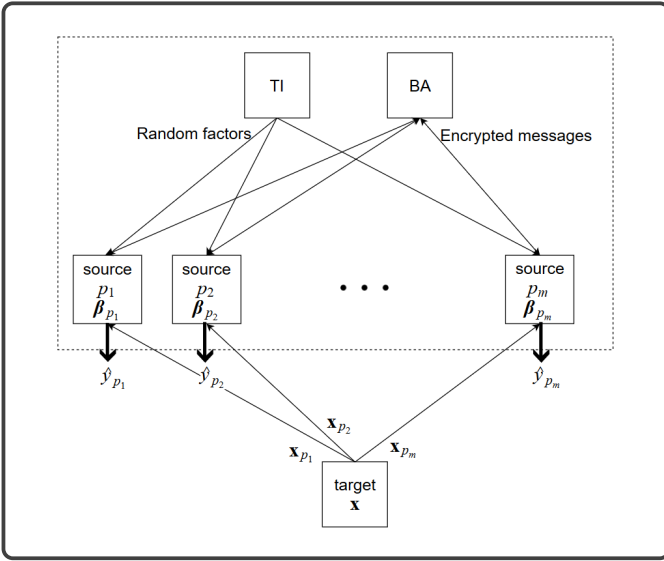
TI

BA

Random factors

Encrypted messages

source
$p_1$
$\boldsymbol{\beta}_{p_1}$

source
$p_2$
$\boldsymbol{\beta}_{p_2}$

• • •

source
$p_m$
$\boldsymbol{\beta}_{p_m}$

$\hat{y}_{p_1}$

$\hat{y}_{p_2}$

$\hat{y}_{p_m}$

$\mathbf{x}_{p_2}$

$\mathbf{x}_{p_1}$

$\mathbf{x}_{p_m}$

target
$\mathbf{x}$